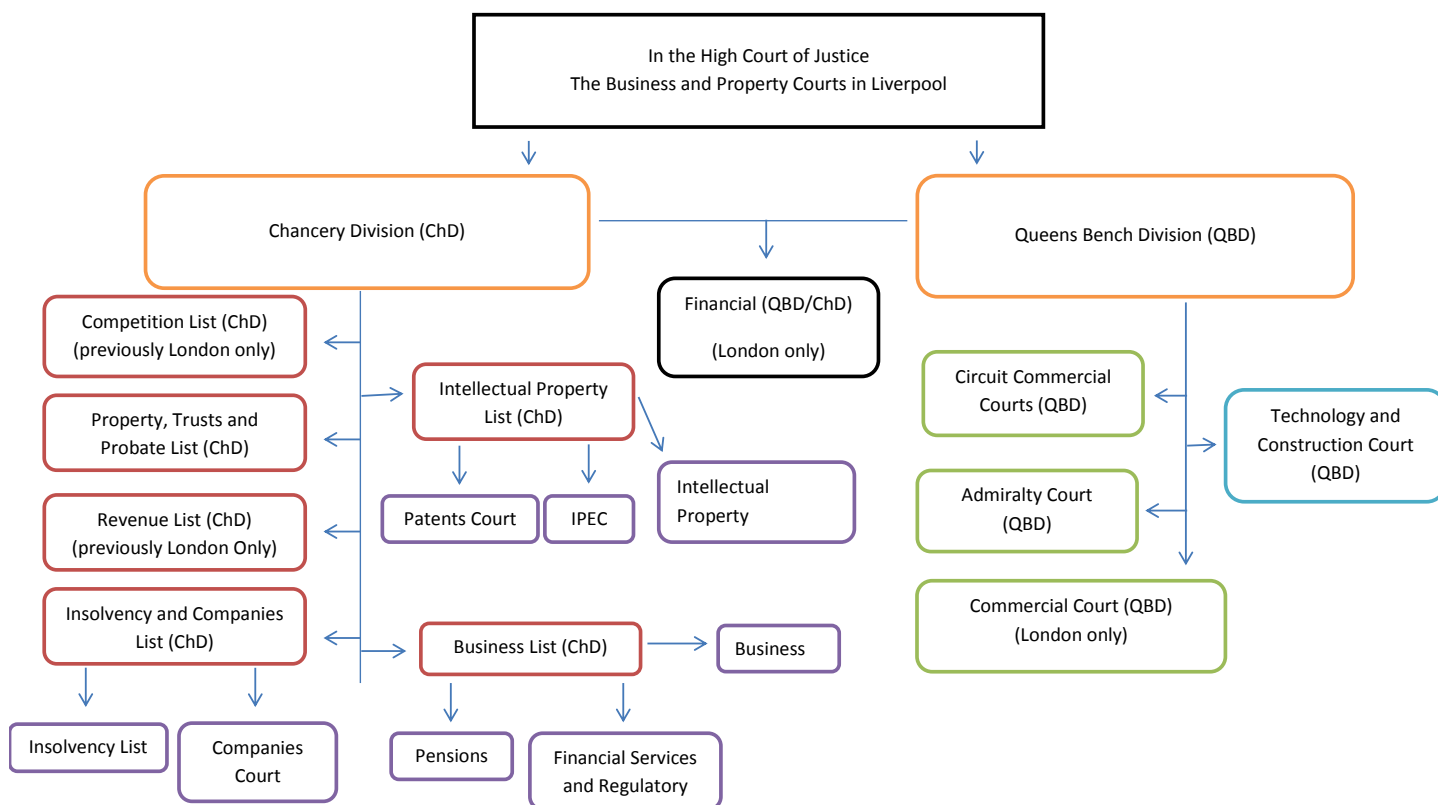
In the High Court of Justice
The Business and Property Courts in Liverpool

Chancery Division (ChD)

Queens Bench Division (QBD)

Financial (QBD/ChD)
(London only)

Competition List (ChD)
(previously London only)

Property, Trusts and Probate List (ChD)

Revenue List (ChD)
(previously London Only)

Insolvency and Companies List (ChD)

Insolvency List

Companies Court

Intellectual Property List (ChD)

Patents Court

IPEC

Intellectual Property

Business List (ChD)

Business

Pensions

Financial Services and Regulatory

Circuit Commercial Courts (QBD)

Technology and Construction Court (QBD)

Admiralty Court (QBD)

Commercial Court (QBD)
(London only)